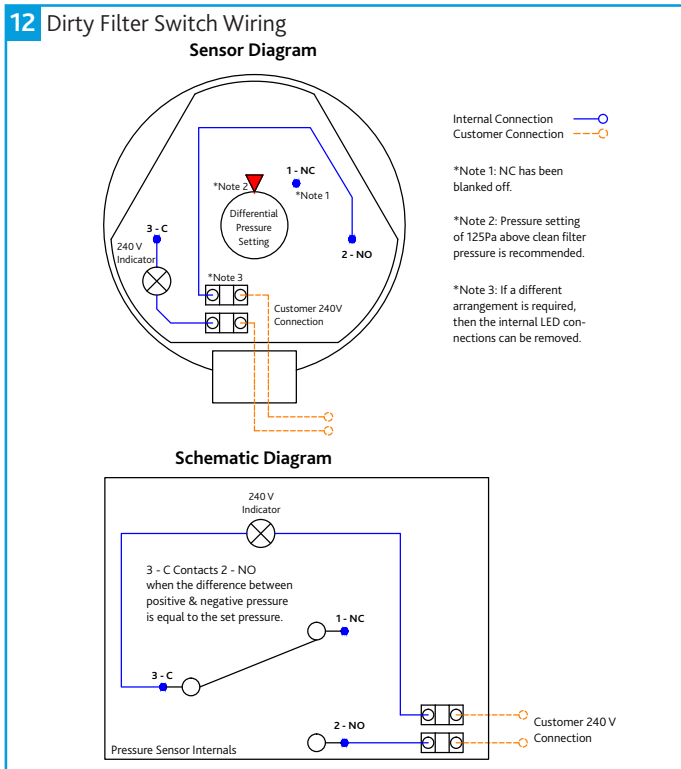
12 Dirty Filter Switch Wiring

Sensor Diagram

Internal Connection
Customer Connection

*Note 1: NC has been blanked off.

*Note 2: Pressure setting of 125Pa above clean filter pressure is recommended.

*Note 3: If a different arrangement is required, then the internal LED connections can be removed.

*Note 2
1 - NC
*Note 1
Differential Pressure Setting
3 - C
240 V Indicator
2 - NO
*Note 3
Customer 240V Connection

Schematic Diagram

240 V Indicator

3 - C Contacts 2 - NO when the difference between positive & negative pressure is equal to the set pressure.

1 - NC
3 - C
2 - NO
Customer 240 V Connection
Pressure Sensor Internals